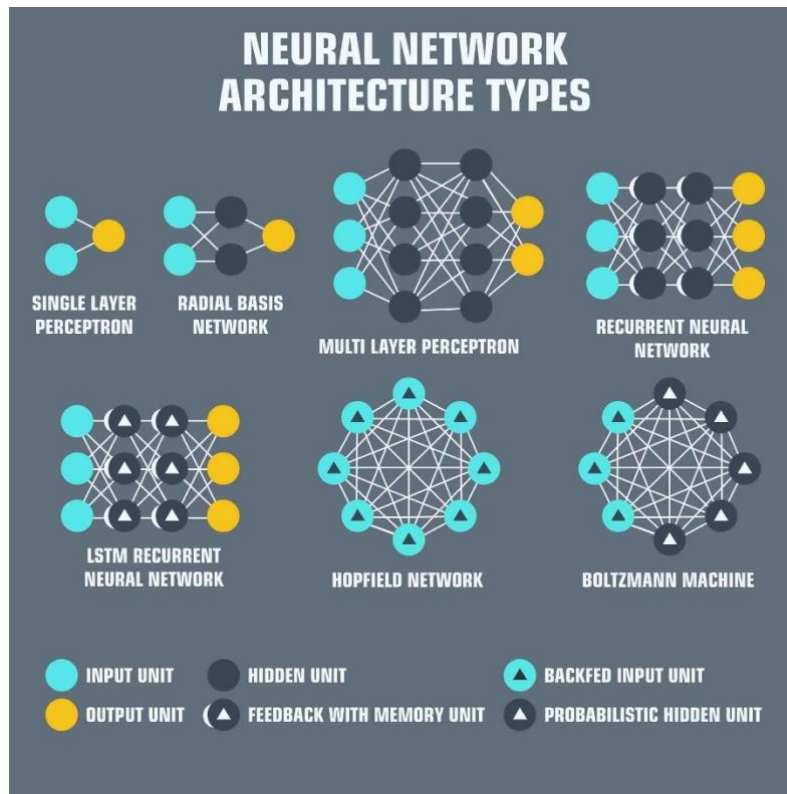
NEURAL NETWORK ARCHITECTURE TYPES

SINGLE LAYER PERCEPTRON

RADIAL BASIS NETWORK

MULTI LAYER PERCEPTRON

RECURRENT NEURAL NETWORK

LSTM RECURRENT NEURAL NETWORK

HOPFIELD NETWORK

BOLTZMANN MACHINE

INPUT UNIT

HIDDEN UNIT

BACKFED INPUT UNIT

OUTPUT UNIT

FEEDBACK WITH MEMORY UNIT

PROBABILISTIC HIDDEN UNIT